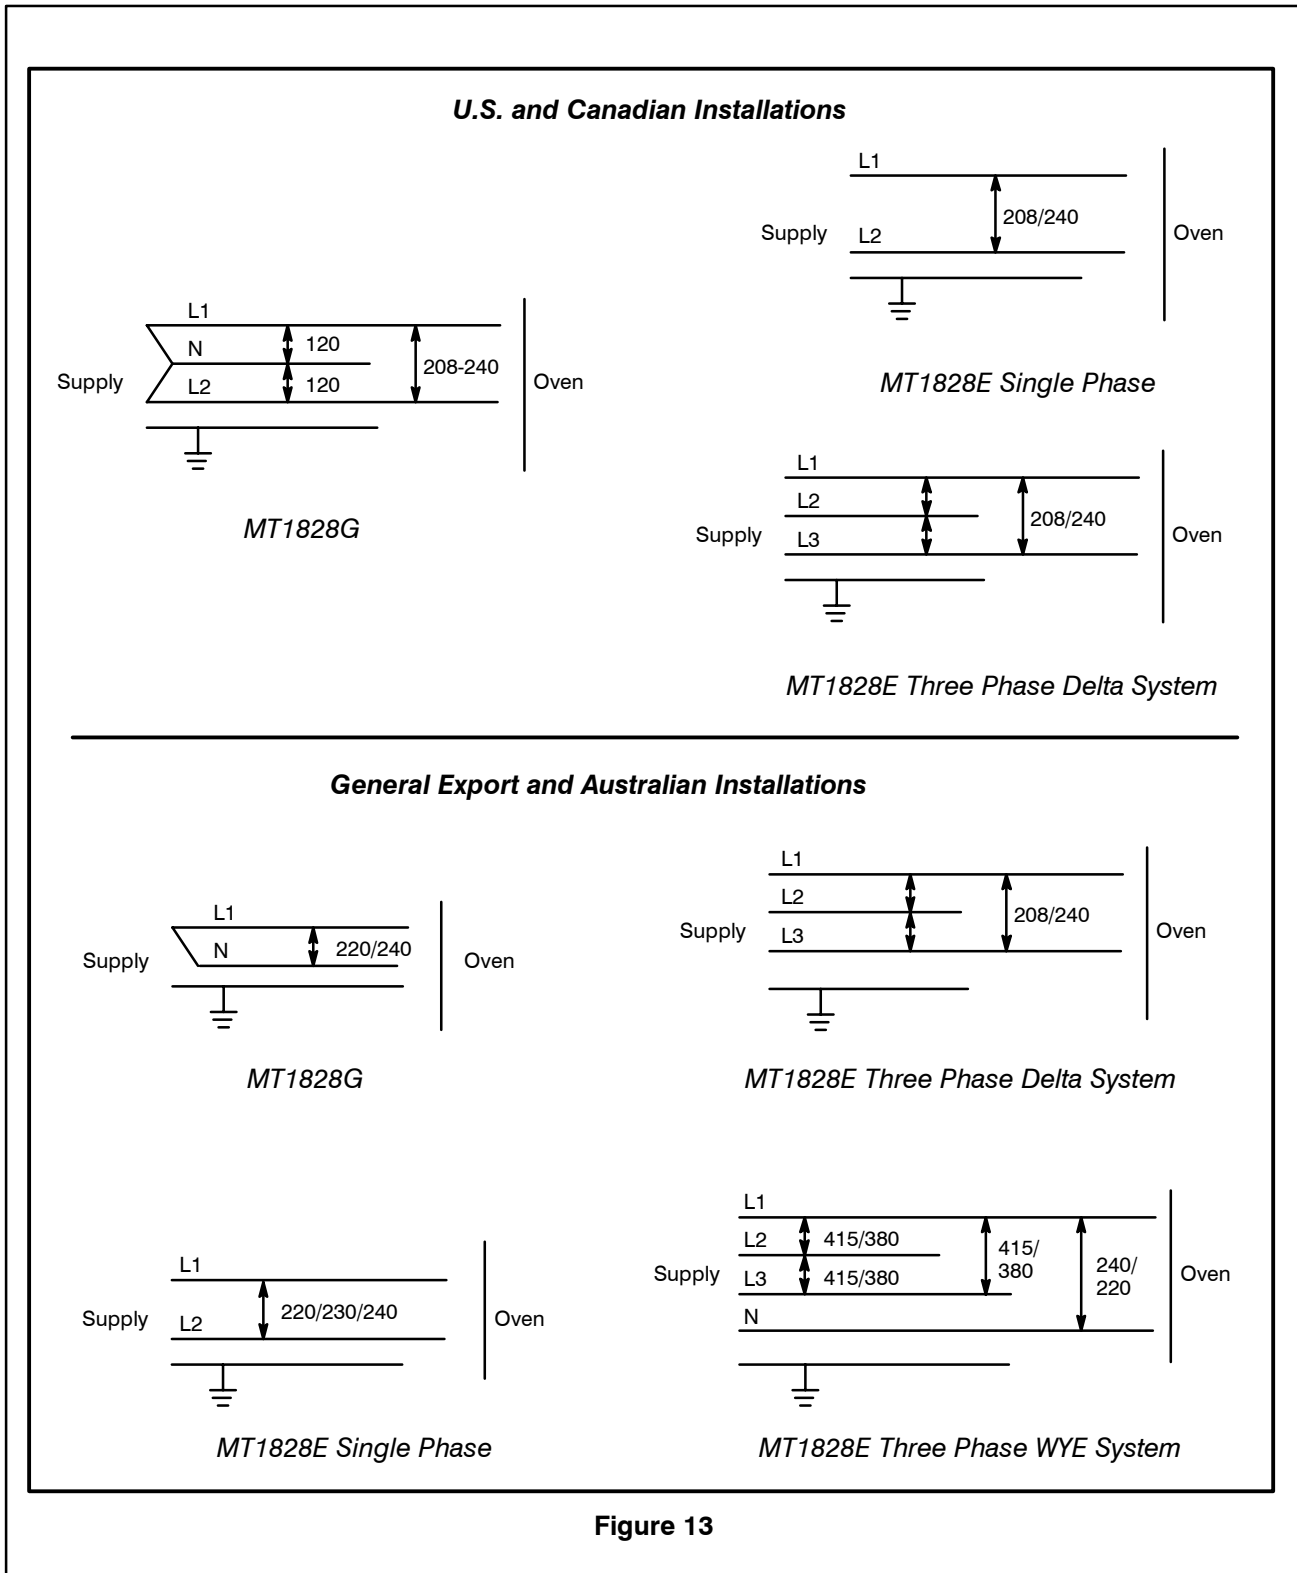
U.S. and Canadian Installations

L1
Supply
L2
208/240
Oven

MT1828E Single Phase

L1
N
Supply
L2
120
120
208-240
Oven

MT1828G

L1
L2
Supply
L3
208/240
Oven

MT1828E Three Phase Delta System

General Export and Australian Installations

L1
Supply
N
220/240
Oven

MT1828G

L1
L2
Supply
L3
208/240
Oven

MT1828E Three Phase Delta System

L1
Supply
L2
220/230/240
Oven

MT1828E Single Phase

L1
L2
415/380
Supply
L3
415/380
N
415/ 380
240/ 220
Oven

MT1828E Three Phase WYE System

Figure 13